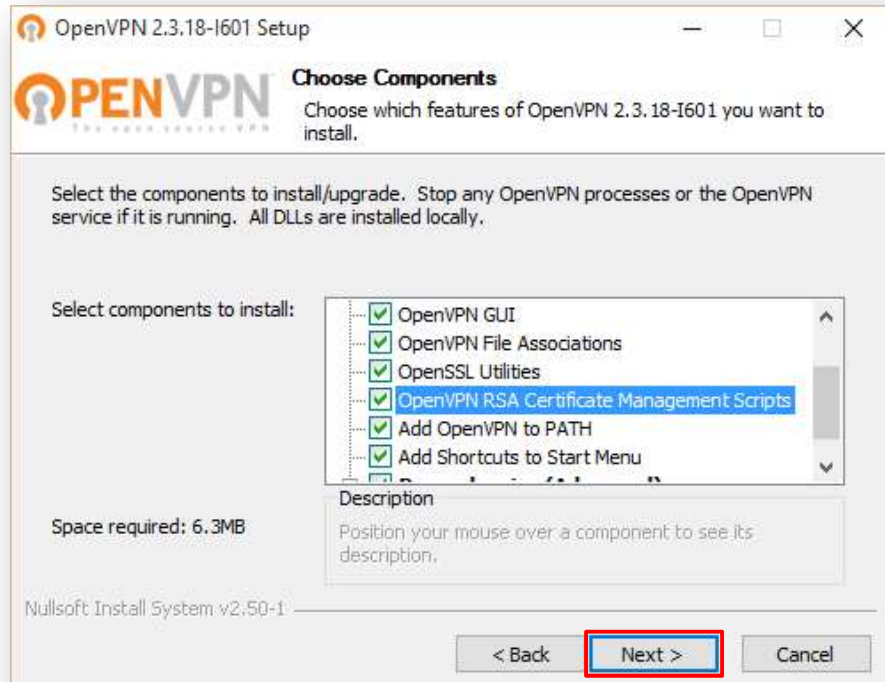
OpenVPN 2.3.18-I601 Setup

OPENVPN
The open source VPN

Choose Components
Choose which features of OpenVPN 2.3.18-I601 you want to install.

Select the components to install/upgrade. Stop any OpenVPN processes or the OpenVPN service if it is running. All DLLs are installed locally.

Select components to install:

OpenVPN GUI
OpenVPN File Associations
OpenSSL Utilities
OpenVPN RSA Certificate Management Scripts
Add OpenVPN to PATH
Add Shortcuts to Start Menu
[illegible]

Space required: 6.3MB

Description
Position your mouse over a component to see its description.

Nullsoft Install System v2.50-1

< Back
Next >
Cancel